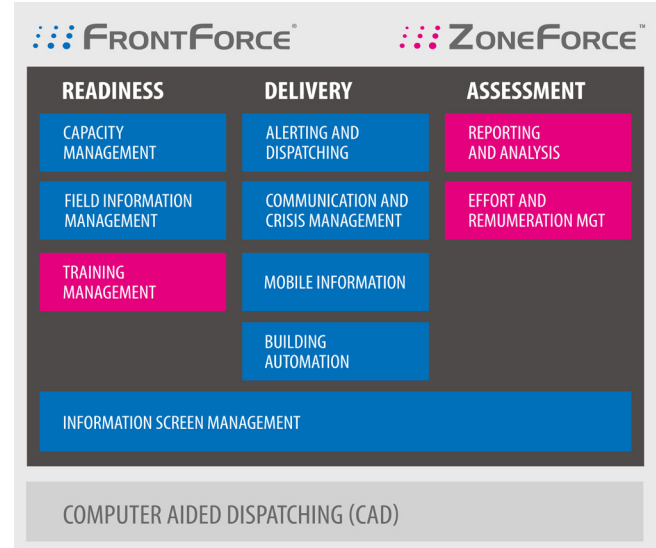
FrontForce®

ZoneForce™

READINESS

CAPACITY MANAGEMENT

FIELD INFORMATION MANAGEMENT

TRAINING MANAGEMENT

DELIVERY

ALERTING AND DISPATCHING

COMMUNICATION AND CRISIS MANAGEMENT

MOBILE INFORMATION

BUILDING AUTOMATION

ASSESSMENT

REPORTING AND ANALYSIS

EFFORT AND REMUMERATION MGT

INFORMATION SCREEN MANAGEMENT

COMPUTER AIDED DISPATCHING (CAD)